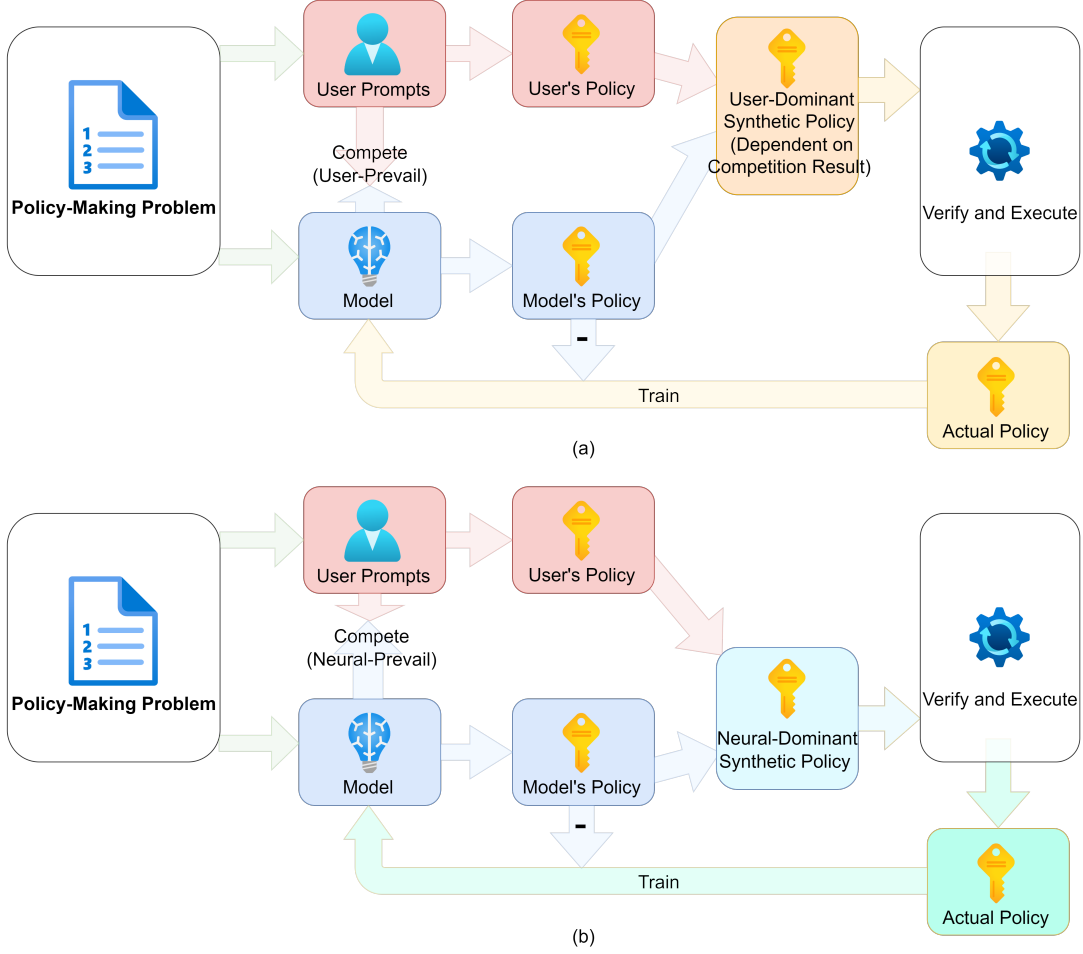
1
2
3
Policy-Making Problem

User Prompts

User's Policy

User-Dominant Synthetic Policy (Dependent on Competition Result)

Verify and Execute

Compete (User-Prevail)

Model

Model's Policy

-

Train

Actual Policy

(a)

1
2
3
Policy-Making Problem

User Prompts

User's Policy

Compete (Neural-Prevail)

Neural-Dominant Synthetic Policy

Verify and Execute

Model

Model's Policy

-

Train

Actual Policy

(b)